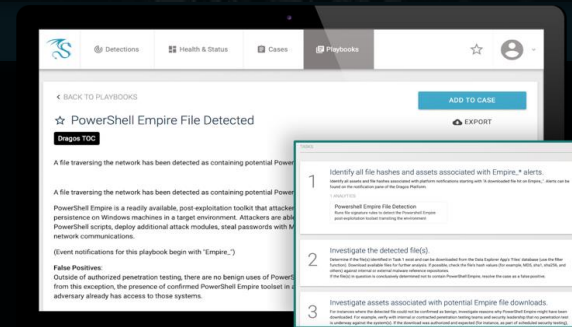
Detections
Health & Status
Cases
Playbooks

< BACK TO PLAYBOOKS

ADD TO CASE

☆ PowerShell Empire File Detected

EXPORT

Dragos TOC

A file traversing the network has been detected as containing potential Power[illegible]

A file traversing the network has been detected as containing potential Power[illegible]

PowerShell Empire is a readily available, post-exploitation toolkit that achieve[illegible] persistence on Windows machines in a target environment. Attackers are able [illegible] PowerShell scripts, deploy additional attack modules, steal passwords with M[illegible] network communications.

(Event notifications for this playbook begin with "Empire_")

False Positives:
Outside of authorized penetration testing, there are no benign uses of PowerS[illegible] from this exception, the presence of confirmed PowerShell Empire toolset in a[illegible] adversary already has access to those systems.

TASKS

1 Identify all file hashes and assets associated with Empire_* alerts.
Identify all assets and file hashes associated with platform notifications starting with 'It downloaded the file on Empire_' alerts can be found on the notification pane of the Dragos Platform.

1 ANALYTICS

PowerShell Empire File Detection
Runs file signature rules to detect the PowerShell Empire post-exploitation toolset transiting the environment

2 Investigate the detected file(s).
Determine if the file(s) identified in Task 1 exist and can be downloaded from the Data Explorer Apps' Files database (use the filter function). Download available files for further analysis. If possible, check the file's hash values (for example, MD5, sha1, sha256, and others) against internal or external malware reference repositories.
If the file(s) in question is conclusively determined not to contain PowerShell Empire, resolve the case as a false positive.

3 Investigate assets associated with potential Empire file downloads.
For instances where the detected file could not be confirmed as benign, investigate reasons why PowerShell Empire might have been downloaded. For example, verify with internal or contracted penetration testing teams and security leadership that no penetration test is underway against the system(s). If the download was authorized and expected (for instance, as part of scheduled security testing),